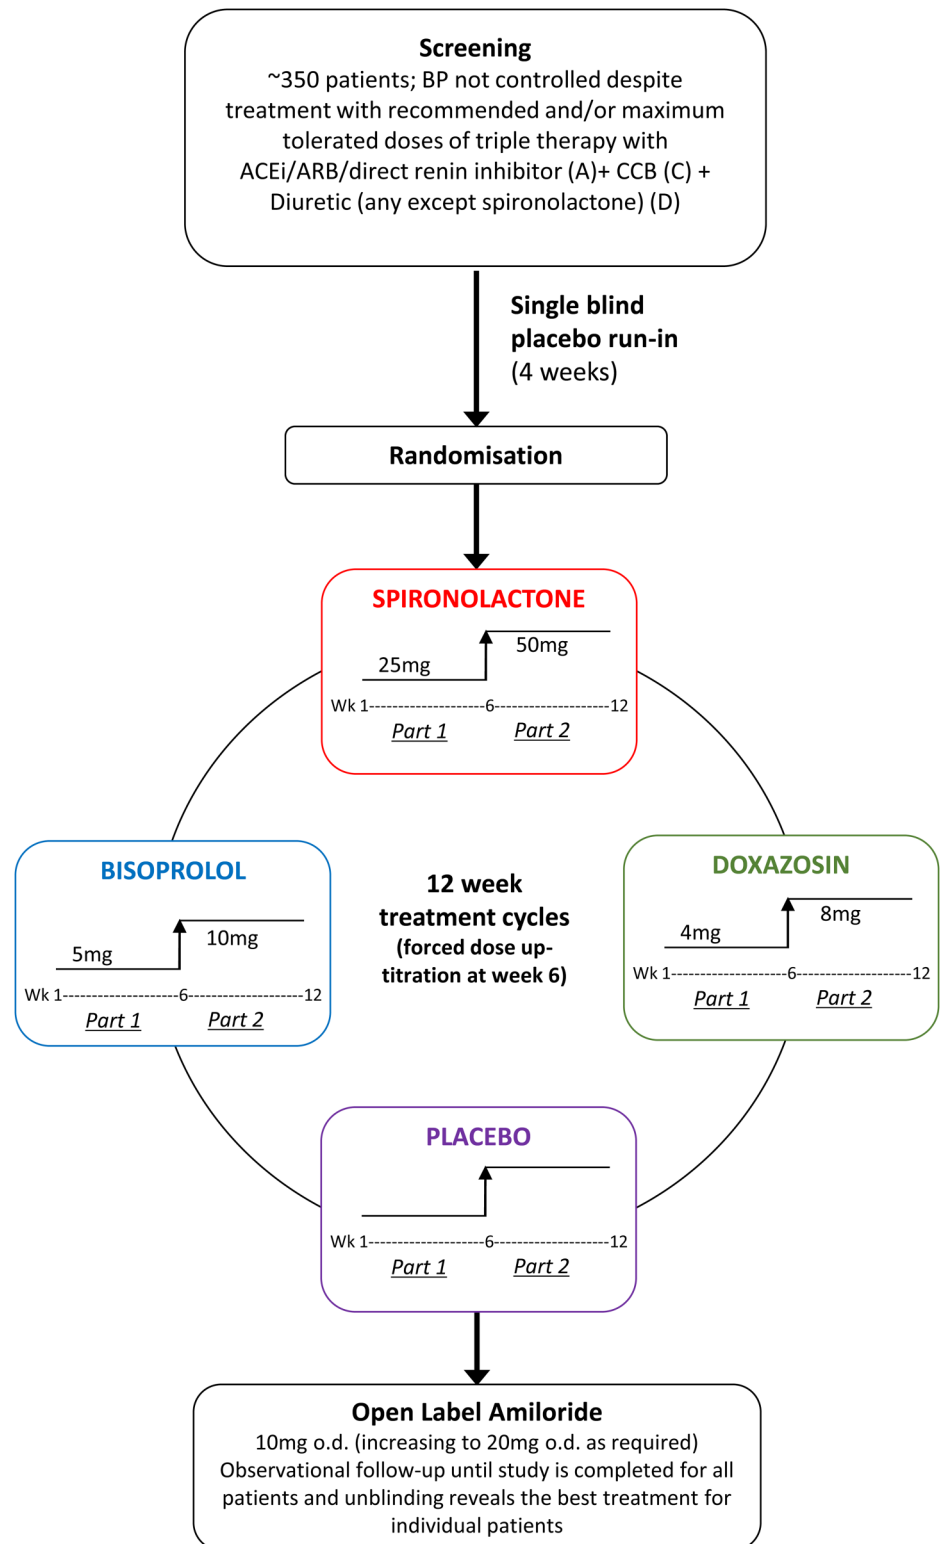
**Screening**
~350 patients; BP not controlled despite treatment with recommended and/or maximum tolerated doses of triple therapy with ACEi/ARB/direct renin inhibitor (A)+ CCB (C) + Diuretic (any except spironolactone) (D)

**Single blind placebo run-in** (4 weeks)

**Randomisation**

SPIRONOLACTONE
25mg
50mg
Wk 1--------------------6--------------------12
Part 1 Part 2

BISOPROLOL
5mg
10mg
Wk 1--------------------6--------------------12
Part 1 Part 2

12 week treatment cycles
(forced dose up-titration at week 6)

DOXAZOSIN
4mg
8mg
Wk 1--------------------6--------------------12
Part 1 Part 2

PLACEBO
Wk 1--------------------6--------------------12
Part 1 Part 2

**Open Label Amiloride**
10mg o.d. (increasing to 20mg o.d. as required)
Observational follow-up until study is completed for all patients and unblinding reveals the best treatment for individual patients